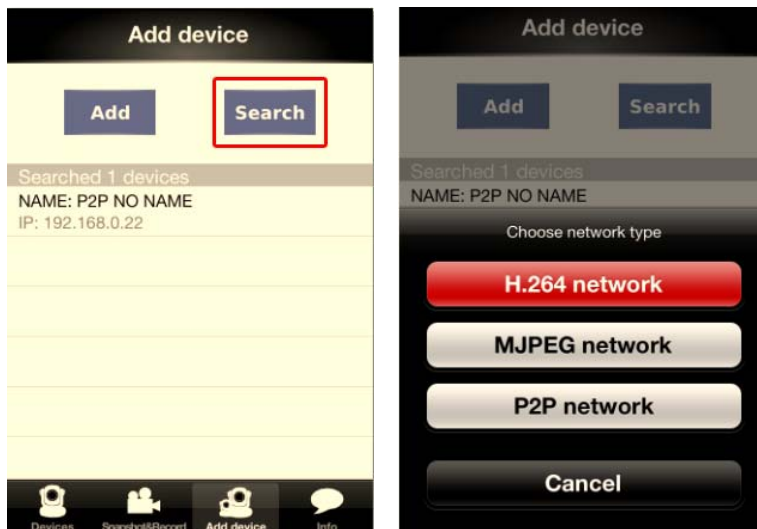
Add device

Add

Search

Searched 1 devices

NAME: P2P NO NAME

IP: 192.168.0.22

Devices

Snapshot&Record

Add device

Info

Add device

Add

Search

Searched 1 devices

NAME: P2P NO NAME

Choose network type

H.264 network

MJPEG network

P2P network

Cancel